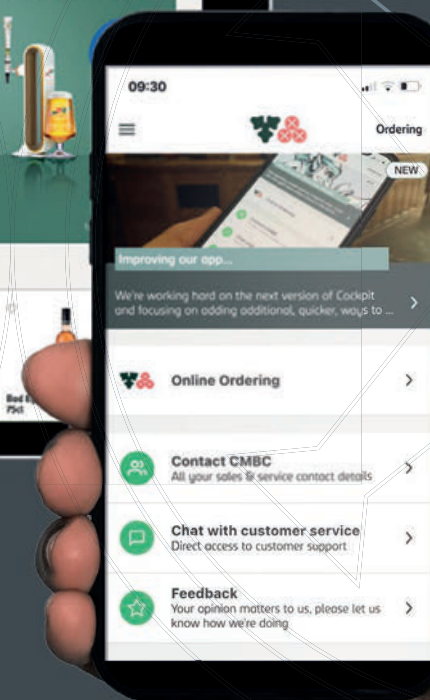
09:30

Ordering

NEW

Improving our app...

We're working hard on the next version of Cockpit and focusing on adding additional, quicker, ways to ...

Online Ordering

Contact CMBC
All your sales & service contact details

Chat with customer service
Direct access to customer support

Feedback
Your opinion matters to us, please let us know how we're doing

Bud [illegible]
75cl